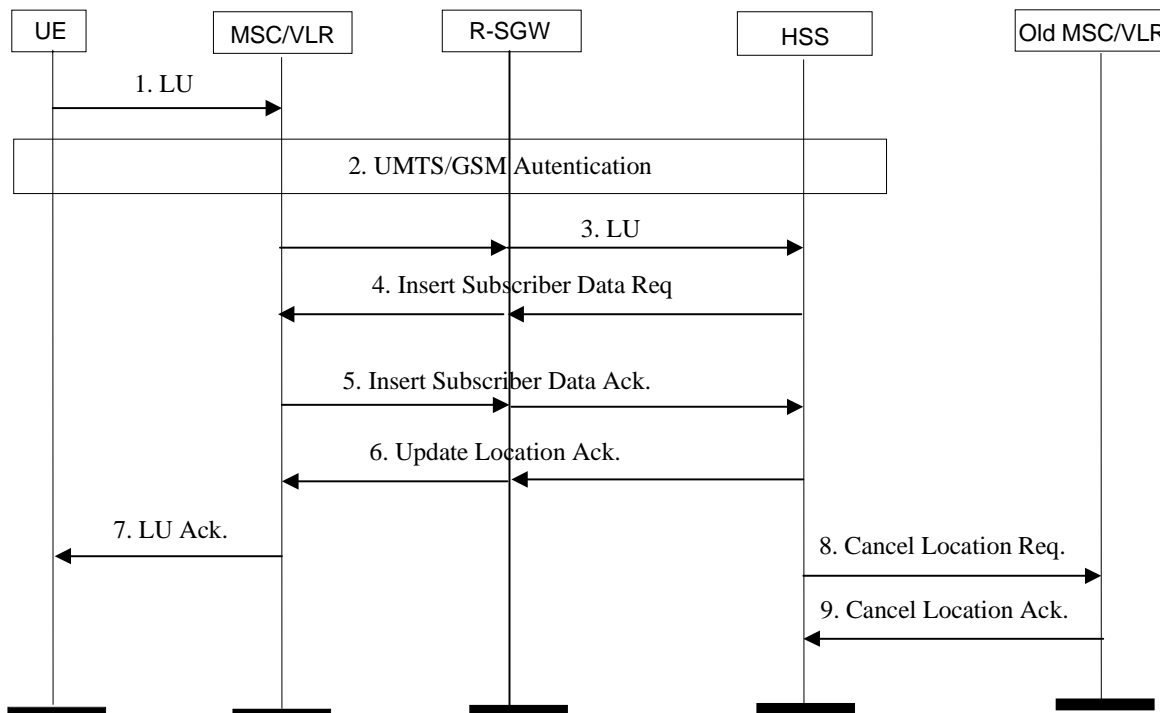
UE

MSC/VLR

R-SGW

HSS

Old MSC/VLR

1. LU

2. UMTS/GSM Autentication

3. LU

4. Insert Subscriber Data Req

5. Insert Subscriber Data Ack.

6. Update Location Ack.

7. LU Ack.

8. Cancel Location Req.

9. Cancel Location Ack.